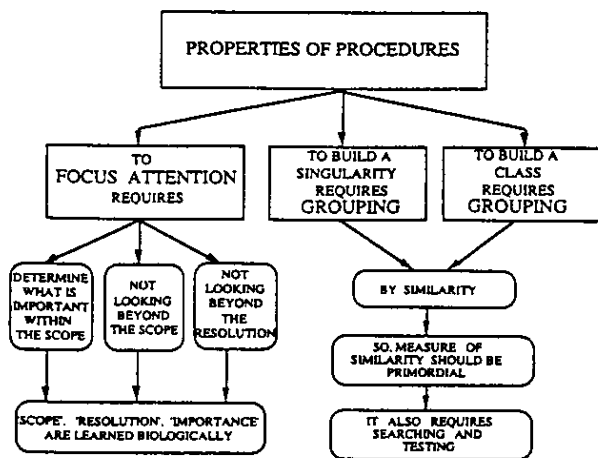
PROPERTIES OF PROCEDURES

TO FOCUS ATTENTION REQUIRES

TO BUILD A SINGULARITY REQUIRES GROUPING

TO BUILD A CLASS REQUIRES GROUPING

DETERMINE WHAT IS IMPORTANT WITHIN THE SCOPE

NOT LOOKING BEYOND THE SCOPE

NOT LOOKING BEYOND THE RESOLUTION

BY SIMILARITY

SO, MEASURE OF SIMILARITY SHOULD BE PRIMORDIAL

'SCOPE', 'RESOLUTION', 'IMPORTANCE' ARE LEARNED BIOLOGICALLY

IT ALSO REQUIRES SEARCHING AND TESTING